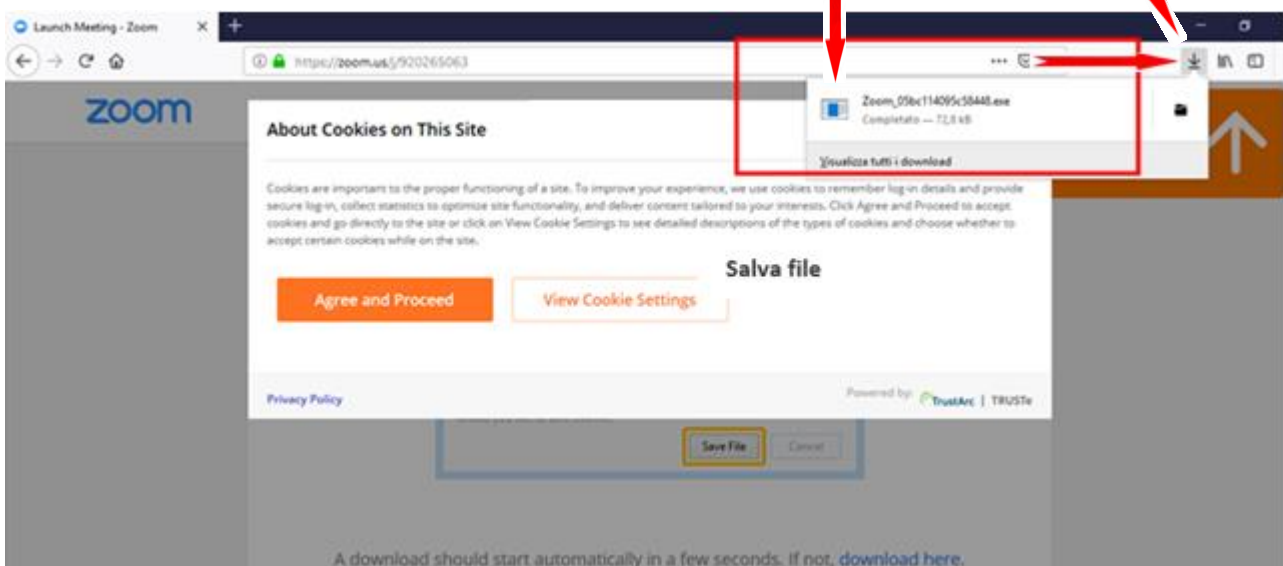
Launch Meeting - Zoom ×
+

https://zoom.us/j/920265063

zoom

About Cookies on This Site

Cookies are important to the proper functioning of a site. To improve your experience, we use cookies to remember log-in details and provide secure log-in, collect statistics to optimize site functionality, and deliver content tailored to your interests. Click Agree and Proceed to accept cookies and go directly to the site or click on View Cookie Settings to see detailed descriptions of the types of cookies and choose whether to accept certain cookies while on the site.

Agree and Proceed

View Cookie Settings

Salva file

Privacy Policy

Powered by: TrustArc | TRUSTe

Zoom_05bc114095c58448.exe
Completato — 72,8 kB

Visualizza tutti i download

Save File

Cancel

A download should start automatically in a few seconds. If not, download here.